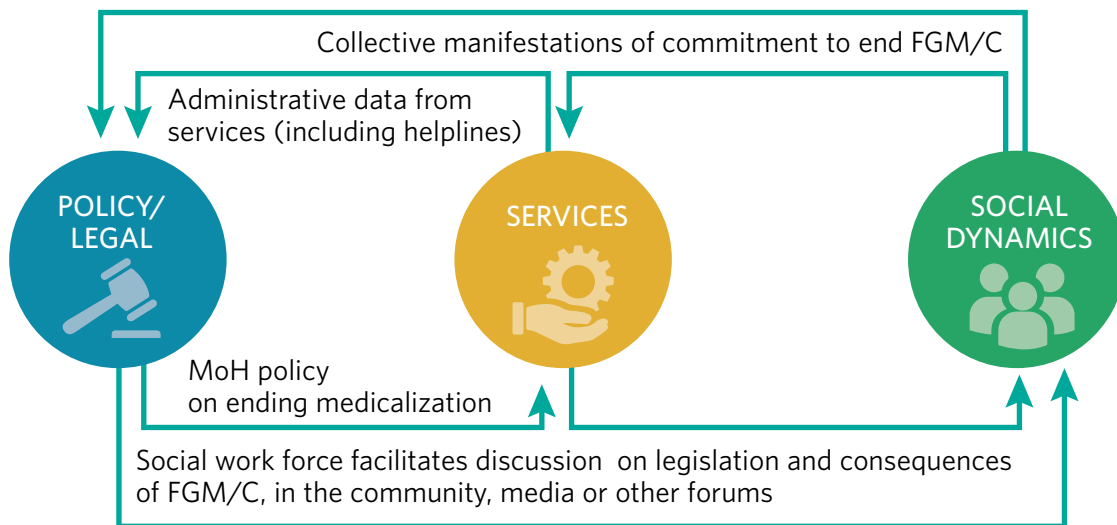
Collective manifestations of commitment to end FGM/C

Administrative data from services (including helplines)

POLICY/ LEGAL

SERVICES

SOCIAL DYNAMICS

MoH policy on ending medicalization

Social work force facilitates discussion on legislation and consequences of FGM/C, in the community, media or other forums